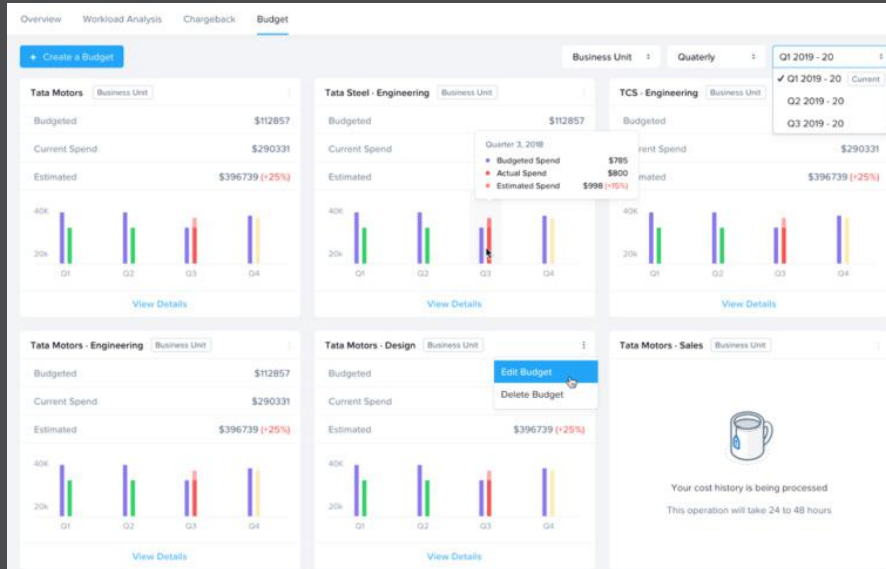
Overview Workload Analysis Chargeback Budget

+ Create a Budget

Business Unit ÷ Quaterly ÷ Q1 2019 - 20

✓ Q1 2019 - 20 Current
Q2 2019 - 20
Q3 2019 - 20

Tata Motors Business Unit

Budgeted $112857
Current Spend $290331
Estimated $396739 (+25%)

40K
20k
Q1 Q2 Q3 Q4

View Details

Tata Steel - Engineering Business Unit

Budgeted $112857
Current Spend
Estimated

Quarter 3, 2018
Budgeted Spend $785
Actual Spend $800
Estimated Spend $998 (+15%)

40K
20k
Q1 Q2 Q3 Q4

View Details

TCS - Engineering Business Unit

Budgeted
Current Spend $290331
Estimated $396739 (+25%)

40K
20k
Q1 Q2 Q3 Q4

View Details

Tata Motors - Engineering Business Unit

Budgeted $112857
Current Spend $290331
Estimated $396739 (+25%)

40K
20k
Q1 Q2 Q3 Q4

View Details

Tata Motors - Design Business Unit

Budgeted
Current Spend
Estimated $396739 (+25%)

Edit Budget
Delete Budget

40K
20k
Q1 Q2 Q3 Q4

View Details

Tata Motors - Sales Business Unit

Your cost history is being processed
This operation will take 24 to 48 hours